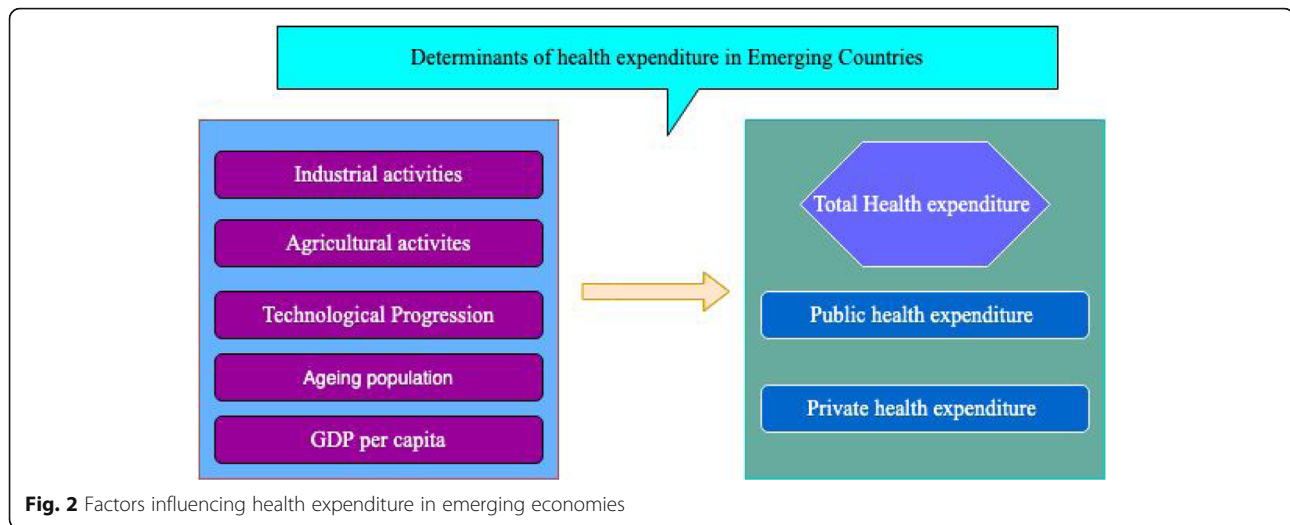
Determinants of health expenditure in Emerging Countries

Industrial activities

Agricultural activites

Technological Progression

Ageing population

GDP per capita

Total Health expenditure

Public health expenditure

Private health expenditure

**Fig. 2** Factors influencing health expenditure in emerging economies